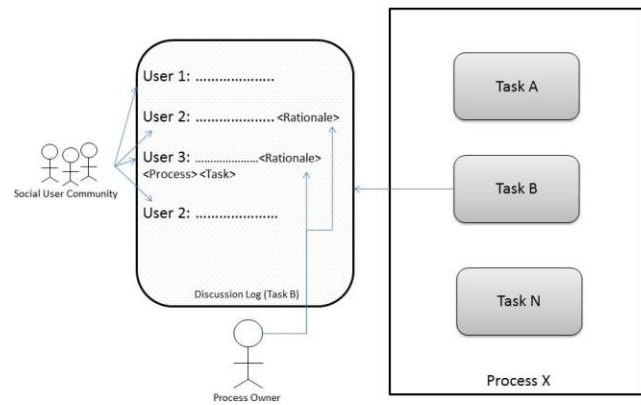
User 1: ....................

User 2: .................... <Rationale>

User 3: .................... <Rationale>
<Process> <Task>

User 2: ....................

Discussion Log (Task B)

Social User Community

Process Owner

Task A

Task B

Task N

Process X